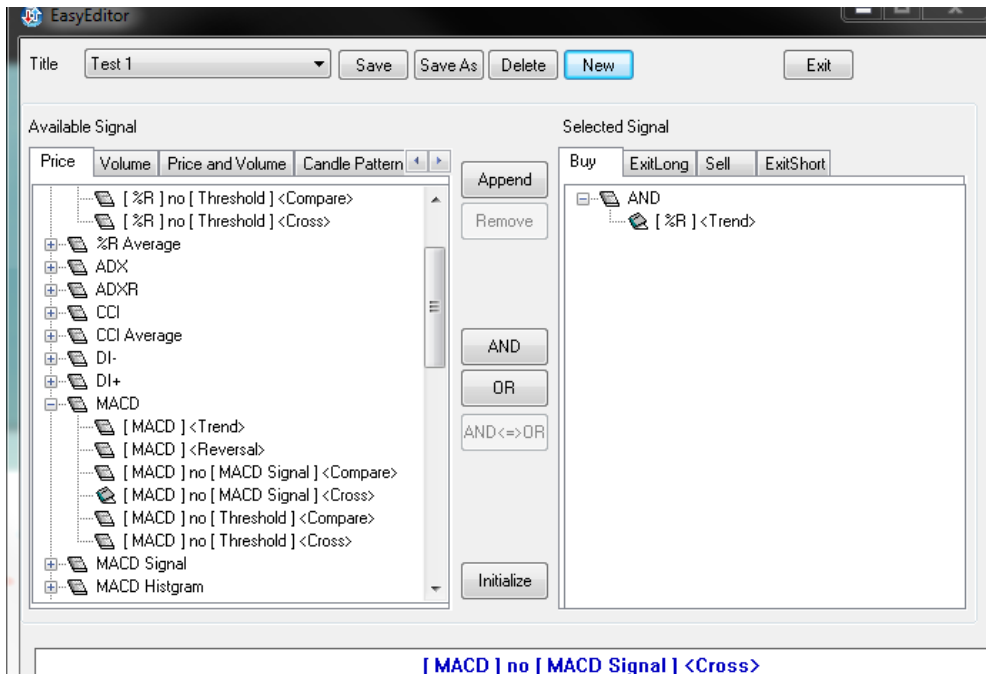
EasyEditor

Title Test 1 Save Save As Delete New Exit

Available Signal

Price | Volume | Price and Volume | Candle Pattern

[ %R ] no [ Threshold ] <Compare>
[ %R ] no [ Threshold ] <Cross>
%R Average
ADX
ADXR
CCI
CCI Average
DI-
DI+
MACD
[ MACD ] <Trend>
[ MACD ] <Reversal>
[ MACD ] no [ MACD Signal ] <Compare>
[ MACD ] no [ MACD Signal ] <Cross>
[ MACD ] no [ Threshold ] <Compare>
[ MACD ] no [ Threshold ] <Cross>
MACD Signal
MACD Histgram

Append
Remove
AND
OR
AND<=>OR
Initialize

Selected Signal

Buy | ExitLong | Sell | ExitShort

AND
[ %R ] <Trend>

[ MACD ] no [ MACD Signal ] <Cross>